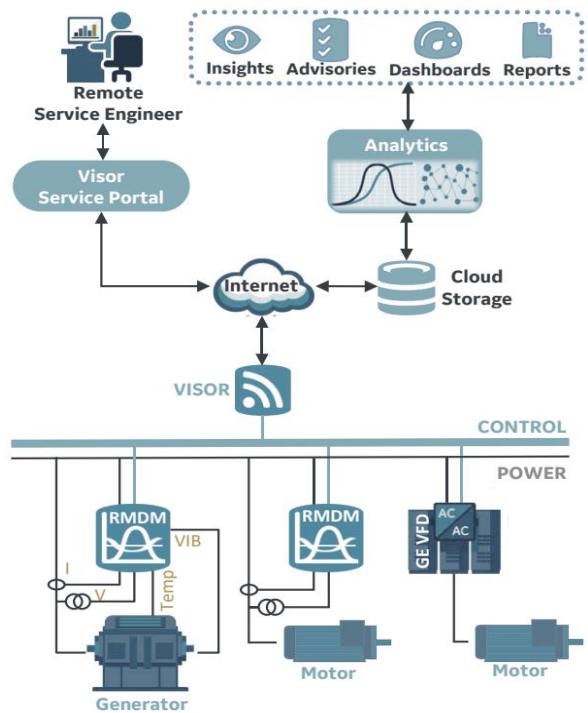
Insights Advisories Dashboards Reports

Remote Service Engineer

Analytics

Visor Service Portal

Internet

Cloud Storage

VISOR

CONTROL

POWER

RMDM

VIB

I

V

Temp

RMDM

GE VFD

AC

AC

Generator

Motor

Motor